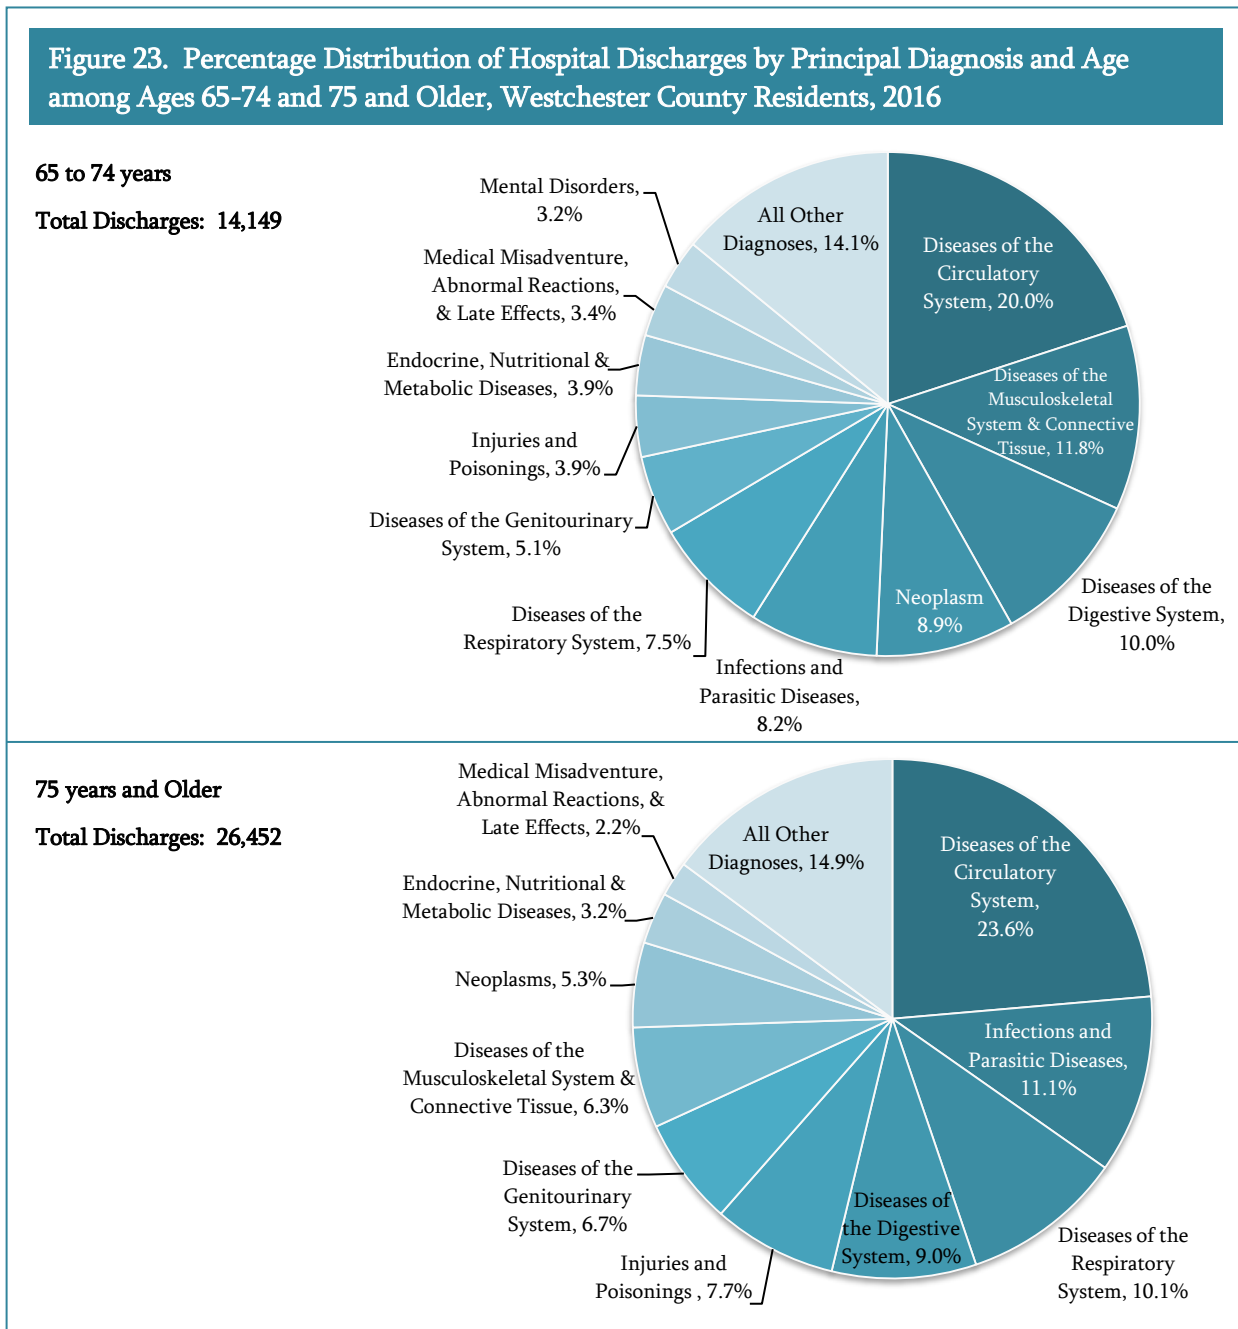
Figure 23. Percentage Distribution of Hospital Discharges by Principal Diagnosis and Age among Ages 65-74 and 75 and Older, Westchester County Residents, 2016

65 to 74 years

Total Discharges: 14,149

Mental Disorders, 3.2%

Medical Misadventure, Abnormal Reactions, & Late Effects, 3.4%

Endocrine, Nutritional & Metabolic Diseases, 3.9%

Injuries and Poisonings, 3.9%

Diseases of the Genitourinary System, 5.1%

Diseases of the Respiratory System, 7.5%

Infections and Parasitic Diseases, 8.2%

All Other Diagnoses, 14.1%

Diseases of the Circulatory System, 20.0%

Diseases of the Musculoskeletal System & Connective Tissue, 11.8%

Neoplasm 8.9%

Diseases of the Digestive System, 10.0%

75 years and Older

Total Discharges: 26,452

Medical Misadventure, Abnormal Reactions, & Late Effects, 2.2%

Endocrine, Nutritional & Metabolic Diseases, 3.2%

Neoplasms, 5.3%

Diseases of the Musculoskeletal System & Connective Tissue, 6.3%

Diseases of the Genitourinary System, 6.7%

Injuries and Poisonings , 7.7%

All Other Diagnoses, 14.9%

Diseases of the Circulatory System, 23.6%

Infections and Parasitic Diseases, 11.1%

Diseases of the Digestive System, 9.0%

Diseases of the Respiratory System, 10.1%